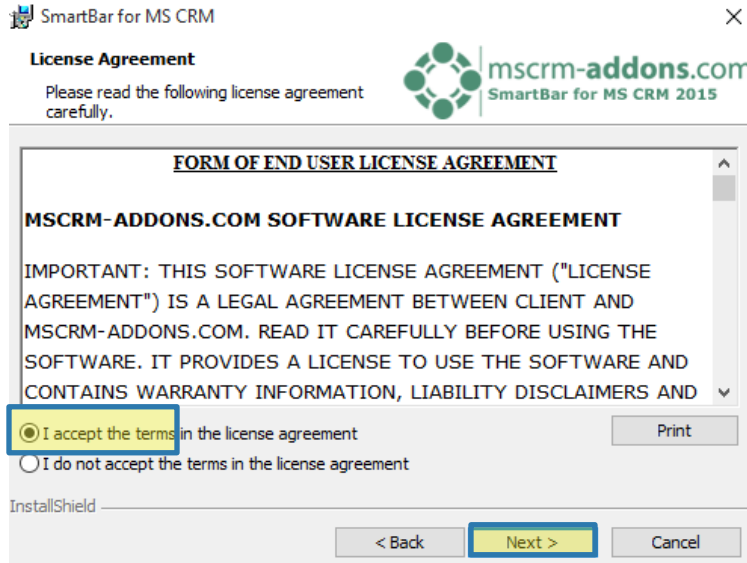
SmartBar for MS CRM

License Agreement

Please read the following license agreement carefully.

mscrm-addons.com
SmartBar for MS CRM 2015

FORM OF END USER LICENSE AGREEMENT

MSCRM-ADDONS.COM SOFTWARE LICENSE AGREEMENT

IMPORTANT: THIS SOFTWARE LICENSE AGREEMENT ("LICENSE AGREEMENT") IS A LEGAL AGREEMENT BETWEEN CLIENT AND MSCRM-ADDONS.COM. READ IT CAREFULLY BEFORE USING THE SOFTWARE. IT PROVIDES A LICENSE TO USE THE SOFTWARE AND CONTAINS WARRANTY INFORMATION, LIABILITY DISCLAIMERS AND

I accept the terms in the license agreement

Print

I do not accept the terms in the license agreement

InstallShield

< Back

Next >

Cancel